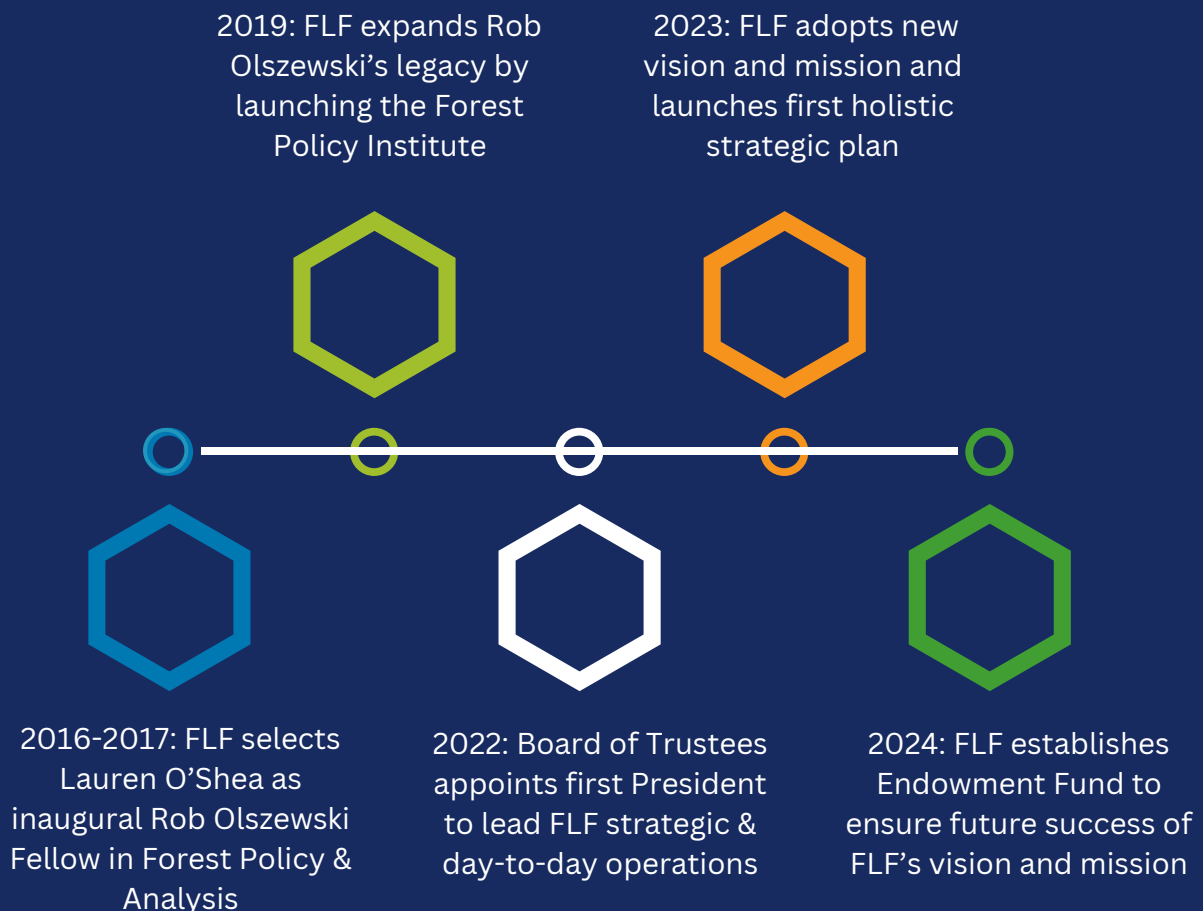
2019: FLF expands Rob Olszewski's legacy by launching the Forest Policy Institute

2023: FLF adopts new vision and mission and launches first holistic strategic plan

2016-2017: FLF selects Lauren O'Shea as inaugural Rob Olszewski Fellow in Forest Policy & Analysis

2022: Board of Trustees appoints first President to lead FLF strategic & day-to-day operations

2024: FLF establishes Endowment Fund to ensure future success of FLF's vision and mission